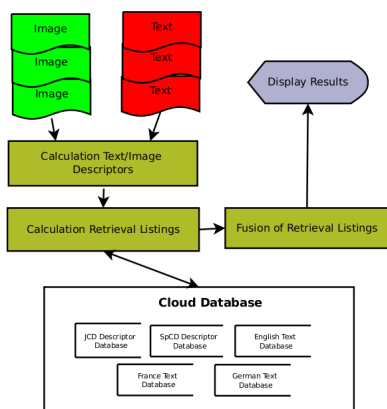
Image
Image
Image

Text
Text
Text

Display Results

Calculation Text/Image Descriptors

Calculation Retrieval Listings

Fusion of Retrieval Listings

Cloud Database

JCD Descriptor Database

SpCD Descriptor Database

English Text Database

France Text Database

German Text Database